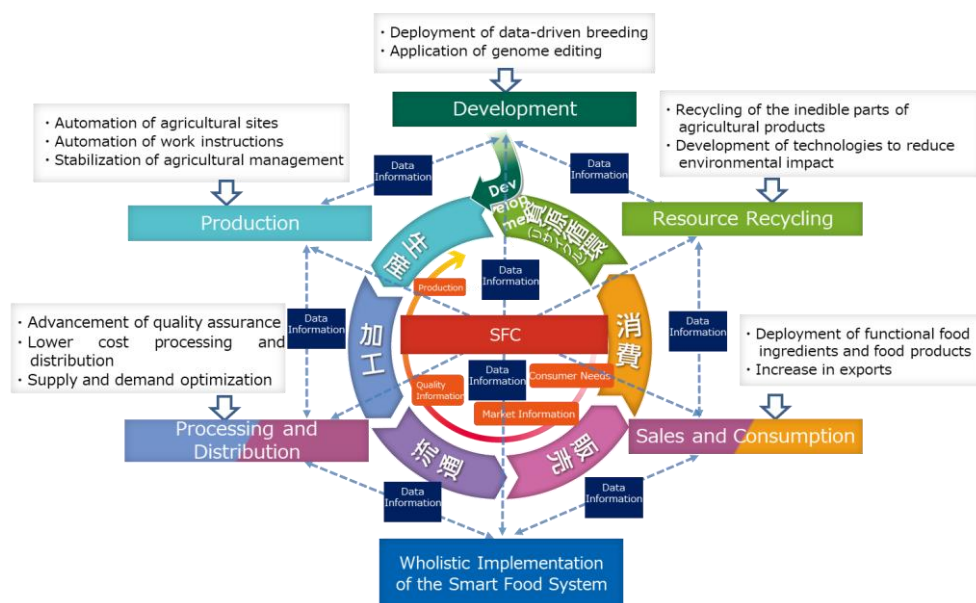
・Deployment of data-driven breeding
・Application of genome editing

Development

・Automation of agricultural sites
・Automation of work instructions
・Stabilization of agricultural management

・Recycling of the inedible parts of agricultural products
・Development of technologies to reduce environmental impact

Data Information

Data Information

Production

Resource Recycling

Dev elop ment

生産

資源循環

Data Information

Production

Data Information

Data Information

SFC

消費

加工

・Advancement of quality assurance
・Lower cost processing and distribution
・Supply and demand optimization

・Deployment of functional food ingredients and food products
・Increase in exports

Quality Information

Data Information

Consumer Needs

Market Information

Processing and Distribution

Sales and Consumption

流通

販売

Data Information

Data Information

Wholistic Implementation of the Smart Food System